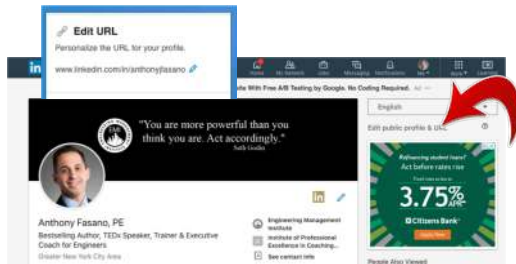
Edit URL

Personalize the URL for your profile.

www.linkedin.com/in/anthonyjfasano

Home My Network Jobs Messaging Notifications Me Work

With Free A/B Testing by Google. No Coding Required.

"You are more powerful than you think you are. Act accordingly."
Seth Godin

English

Edit public profile & URL

Refinancing student loans? Act before rates rise

3.75% APR

Citizens Bank

Apply Now

Anthony Fasano, PE

Bestselling Author, TEDx Speaker, Trainer & Executive Coach for Engineers

Greater New York City Area

Engineering Management Institute

Institute of Professional Excellence in Coaching...

See contact info

People Also Viewed